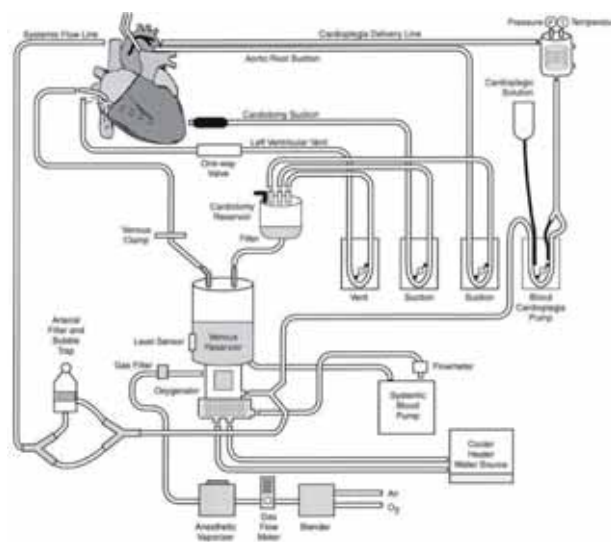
Systemic Flow Line

Cardioplegia Delivery Line

Pressure

Temperature

Aortic Root Suction

Cardiotomy Suction

Cardioplegia Solution

Left Ventricular Vent

One-way Valve

Cardiotomy Reservoir

Venous Clamp

Filter

Vent

Suction

Suction

Blood Cardioplegia Pump

Arterial Filter and Bubble Trap

Level Sensor

Venous Reservoir

Gas Filter

Oxygenator

Flowmeter

Systemic Blood Pump

Cooler Heater Water Source

Air

$O_2$

Anesthetic Vaporizer

Gas Flow Meter

Blender